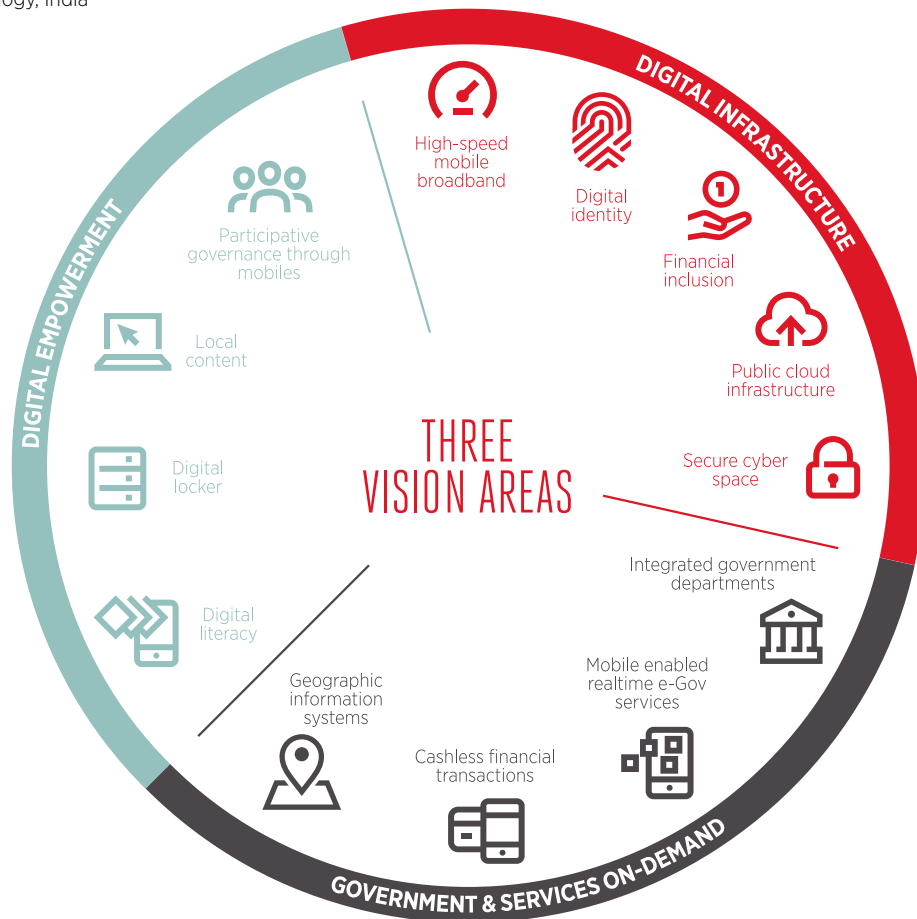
ogy, India

DIGITAL INFRASTRUCTURE

High-speed mobile broadband

Digital identity

Financial inclusion

Public cloud infrastructure

Secure cyber space

DIGITAL EMPOWERMENT

Participative governance through mobiles

Local content

Digital locker

Digital literacy

THREE VISION AREAS

Integrated government departments

Mobile enabled realtime e-Gov services

Cashless financial transactions

Geographic information systems

GOVERNMENT & SERVICES ON-DEMAND